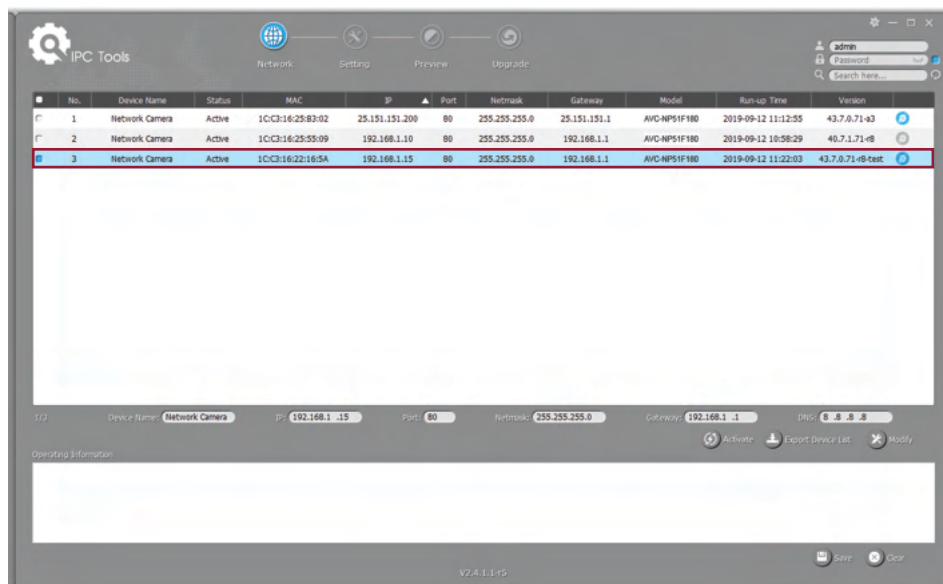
IPC Tools

Network Setting Preview Upgrade

admin
Password
Search here...

| No. | Device Name | Status | MAC | IP | Port | Netmask | Gateway | Model | Run-up Time | Version |
|---|---|---|---|---|---|---|---|---|---|---|
| 1 | Network Camera | Active | 1C:C3:16:25:83:02 | 25.151.151.200 | 80 | 255.255.255.0 | 25.151.151.1 | AVC-NP51F180 | 2019-09-12 11:12:55 | 43.7.0.71-a3 |
| 2 | Network Camera | Active | 1C:C3:16:25:55:09 | 192.168.1.10 | 80 | 255.255.255.0 | 192.168.1.1 | AVC-NP51F180 | 2019-09-12 10:58:29 | 40.7.1.71-r8 |
| 3 | Network Camera | Active | 1C:C3:16:22:16:5A | 192.168.1.15 | 80 | 255.255.255.0 | 192.168.1.1 | AVC-NP51F180 | 2019-09-12 11:22:03 | 43.7.0.71-r8-test |

1/3 Device Name: Network Camera IP: 192.168.1 .15 Port: 80 Netmask: 255.255.255.0 Gateway: 192.168.1 .1 DNS: 8 .8 .8 .8

Activate Export Device List Modify

Operating Information

Save Clear

V2.4.1.1-r5